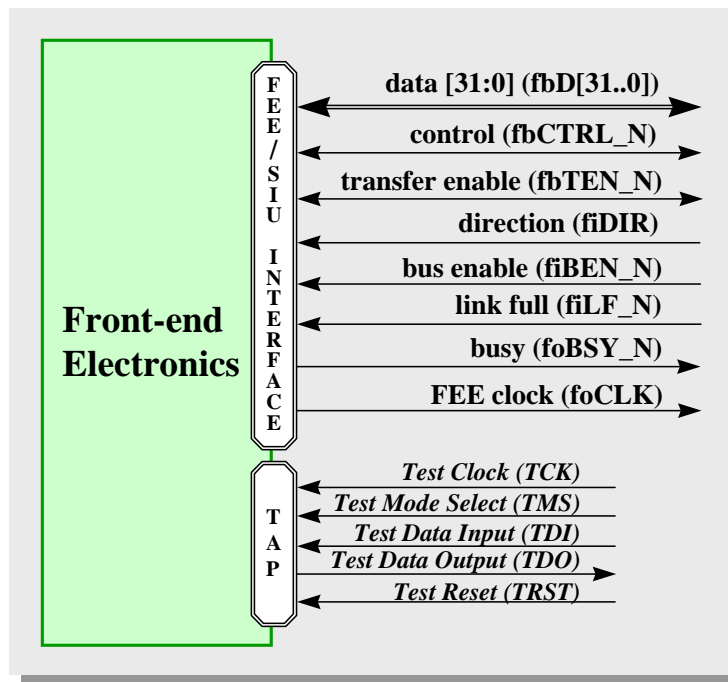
Front-end Electronics

FEE / SIU INTERFACE

data [31:0] (fbD[31..0])

control (fbCTRL_N)

transfer enable (fbTEN_N)

direction (fiDIR)

bus enable (fiBEN_N)

link full (fiLF_N)

busy (foBSY_N)

FEE clock (foCLK)

TAP

Test Clock (TCK)

Test Mode Select (TMS)

Test Data Input (TDI)

Test Data Output (TDO)

Test Reset (TRST)